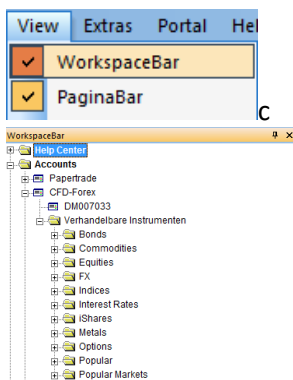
View Extras Portal Hel
WorkspaceBar
PaginaBar
C

WorkspaceBar
Help Center
Accounts
Papertrade
CFD-Forex
DM007033
Verhandelbare Instrumenten
Bonds
Commodities
Equities
FX
Indices
Interest Rates
iShares
Metals
Options
Popular
Popular Markets